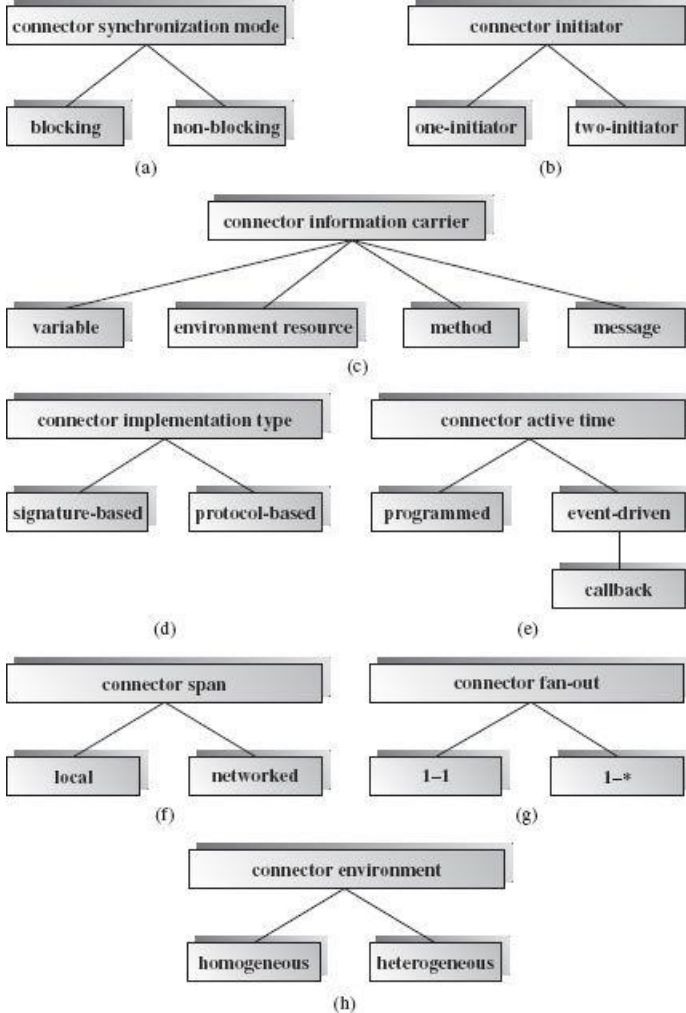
connector synchronization mode

blocking

non-blocking

(a)

connector initiator

one-initiator

two-initiator

(b)

connector information carrier

variable

environment resource

method

message

(c)

connector implementation type

signature-based

protocol-based

(d)

connector active time

programmed

event-driven

callback

(e)

connector span

local

networked

(f)

connector fan-out

1–1

1–*

(g)

connector environment

homogeneous

heterogeneous

(h)